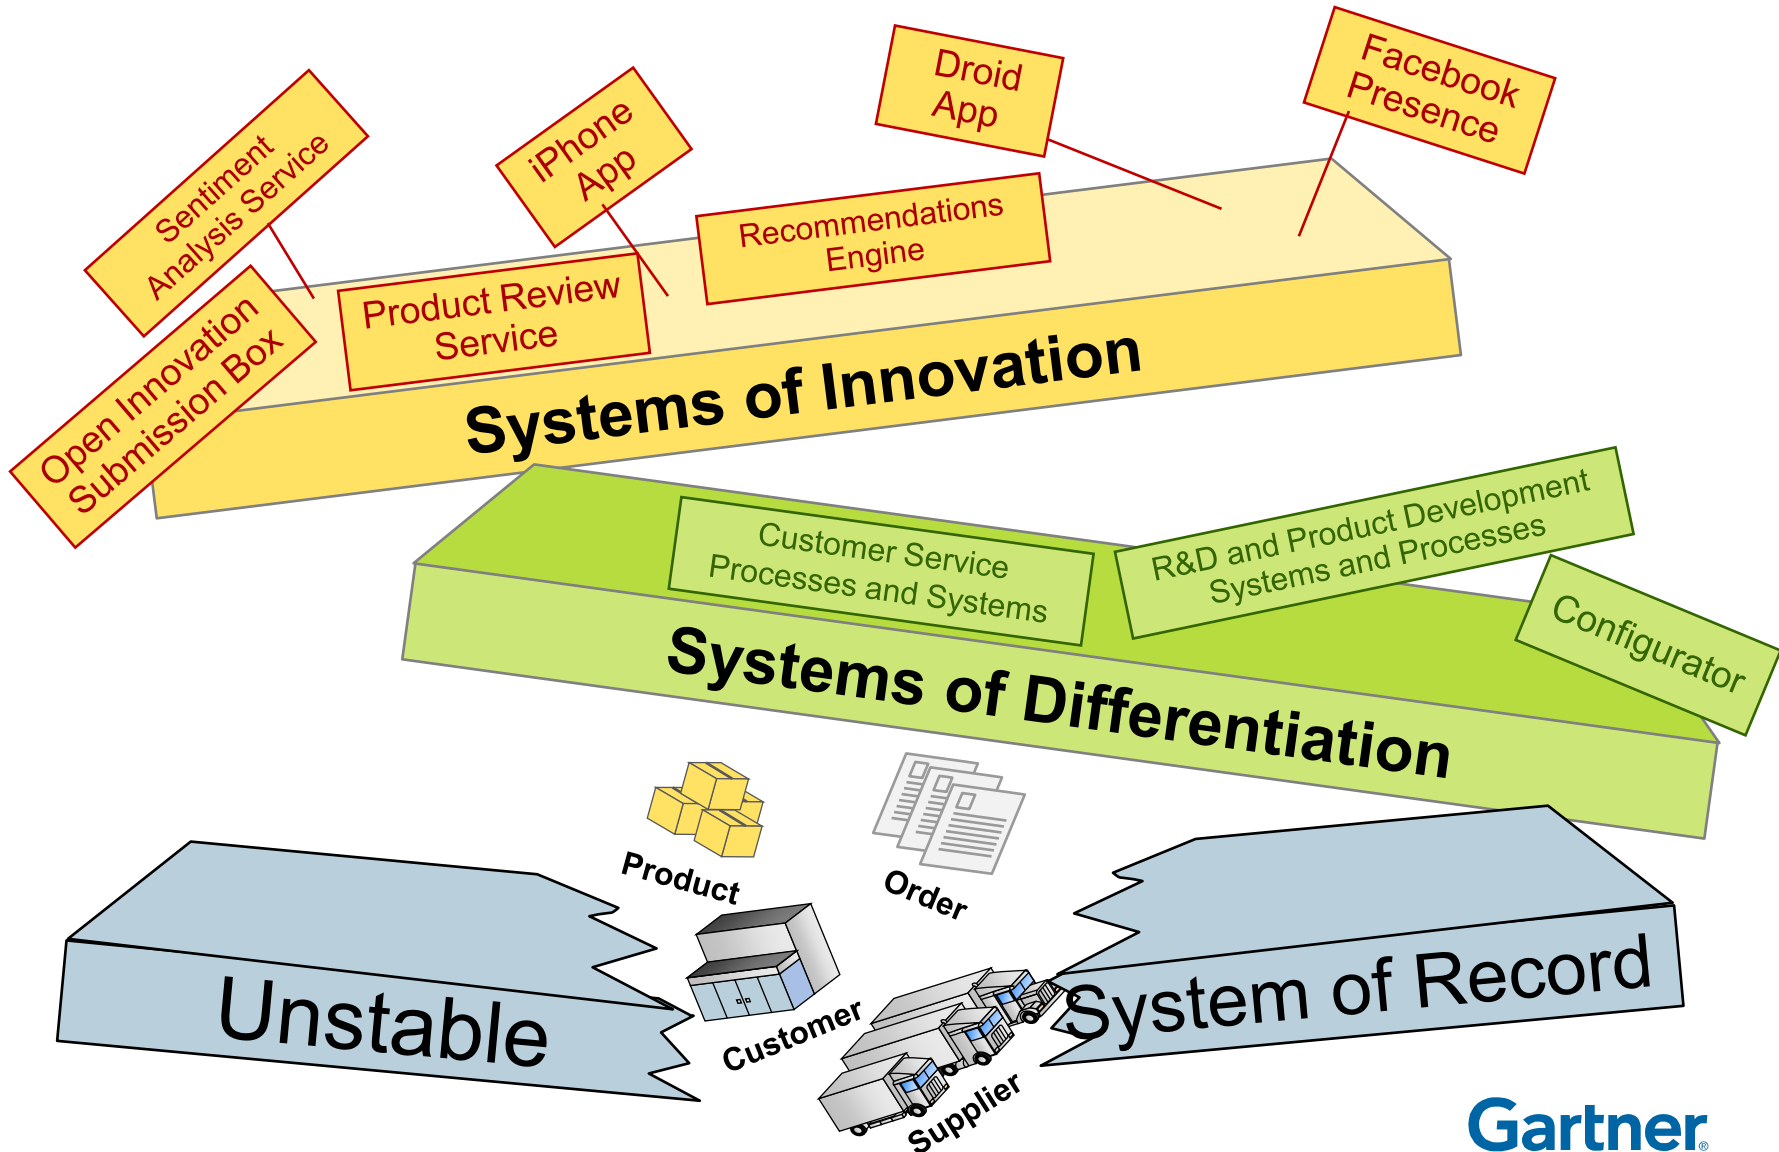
Sentiment Analysis Service

iPhone App

Droid App

Facebook Presence

Recommendations Engine

Product Review Service

Open Innovation Submission Box

Systems of Innovation

Customer Service Processes and Systems

R&D and Product Development Systems and Processes

Configurator

Systems of Differentiation

Product

Order

Customer

Supplier

Unstable

System of Record

Gartner